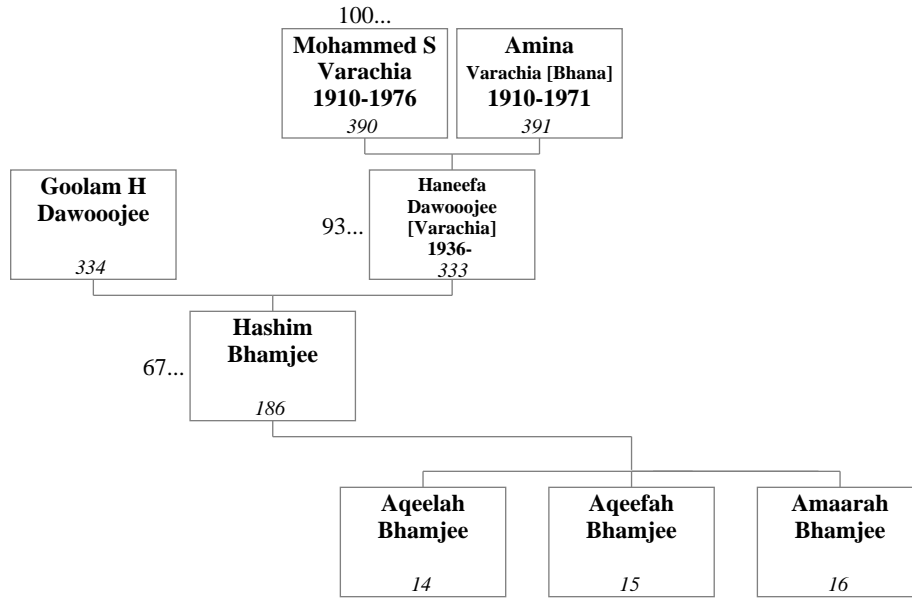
100...

Mohammed S Varachia 1910-1976
390

Amina Varachia [Bhana] 1910-1971
391

Goolam H Dawooojee
334

93...

Haneefa Dawooojee [Varachia] 1936-
333

67...

Hashim Bhamjee
186

Aqeelah Bhamjee
14

Aqeefah Bhamjee
15

Amaarah Bhamjee
16